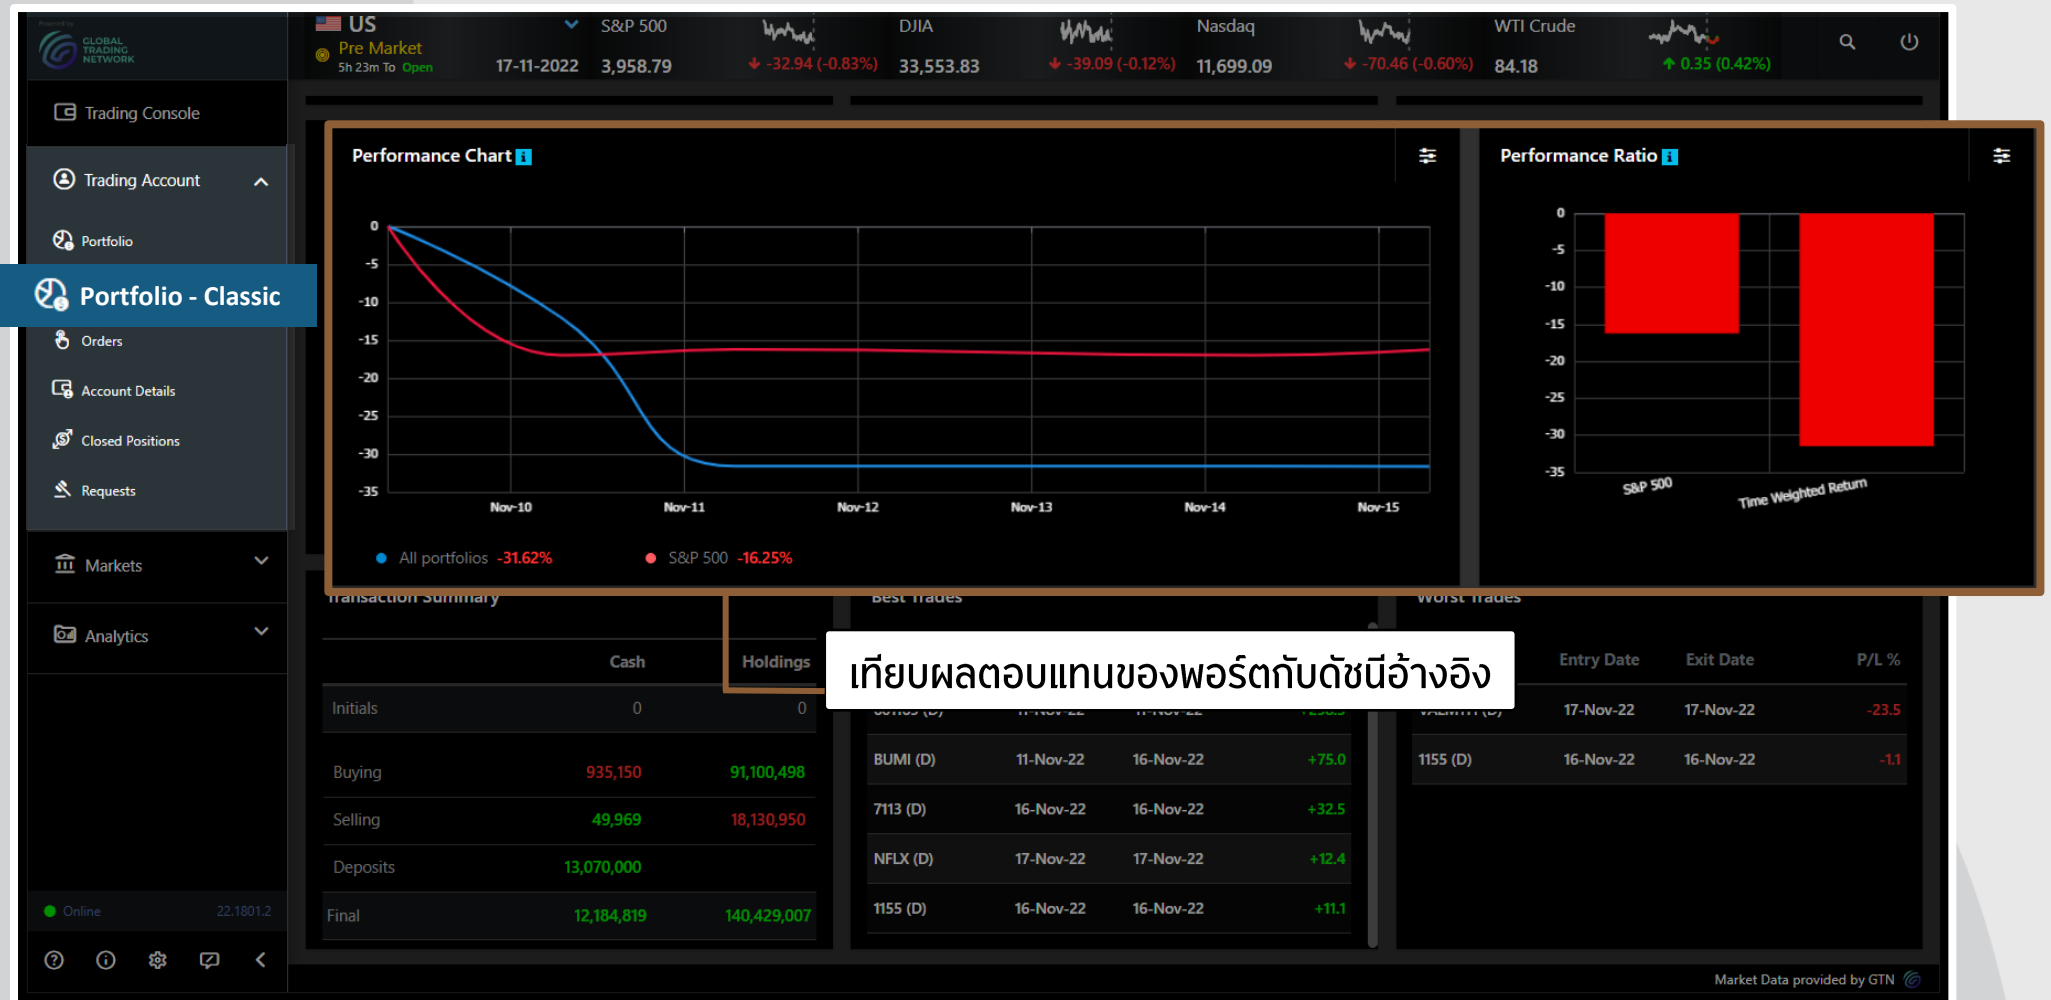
GLOBAL TRADING NETWORK

US
Pre Market
5h 23m To Open
17-11-2022

S&P 500
3,958.79
-32.94 (-0.83%)

DJIA
33,553.83
-39.09 (-0.12%)

Nasdaq
11,699.09
-70.46 (-0.60%)

WTI Crude
84.18
0.35 (0.42%)

Trading Console

Trading Account

Portfolio

Portfolio - Classic

Orders

Account Details

Closed Positions

Requests

Markets

Analytics

Online 22.1801.2

Performance Chart

0
-5
-10
-15
-20
-25
-30
-35

Nov-10 Nov-11 Nov-12 Nov-13 Nov-14 Nov-15

All portfolios -31.62%
S&P 500 -16.25%

Performance Ratio

0
-5
-10
-15
-20
-25
-30
-35

S&P 500
Time Weighted Return

Transaction Summary

| | Cash | Holdings |
|---|---|---|
| Initials | 0 | 0 |
| Buying | 935,150 | 91,100,498 |
| Selling | 49,969 | 18,130,950 |
| Deposits | 13,070,000 | |
| Final | 12,184,819 | 140,429,007 |

Best Trades

เทียบผลตอบแทนของพอร์ตกับดัชนีอ้างอิง

| | | | |
|---|---|---|---|
| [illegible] | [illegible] | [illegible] | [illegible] |
| BUMI (D) | 11-Nov-22 | 16-Nov-22 | +75.0 |
| 7113 (D) | 16-Nov-22 | 16-Nov-22 | +32.5 |
| NFLX (D) | 17-Nov-22 | 17-Nov-22 | +12.4 |
| 1155 (D) | 16-Nov-22 | 16-Nov-22 | +11.1 |

Worst Trades

| | Entry Date | Exit Date | P/L % |
|---|---|---|---|
| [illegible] | 17-Nov-22 | 17-Nov-22 | -23.5 |
| 1155 (D) | 16-Nov-22 | 16-Nov-22 | -1.1 |

Market Data provided by GTN